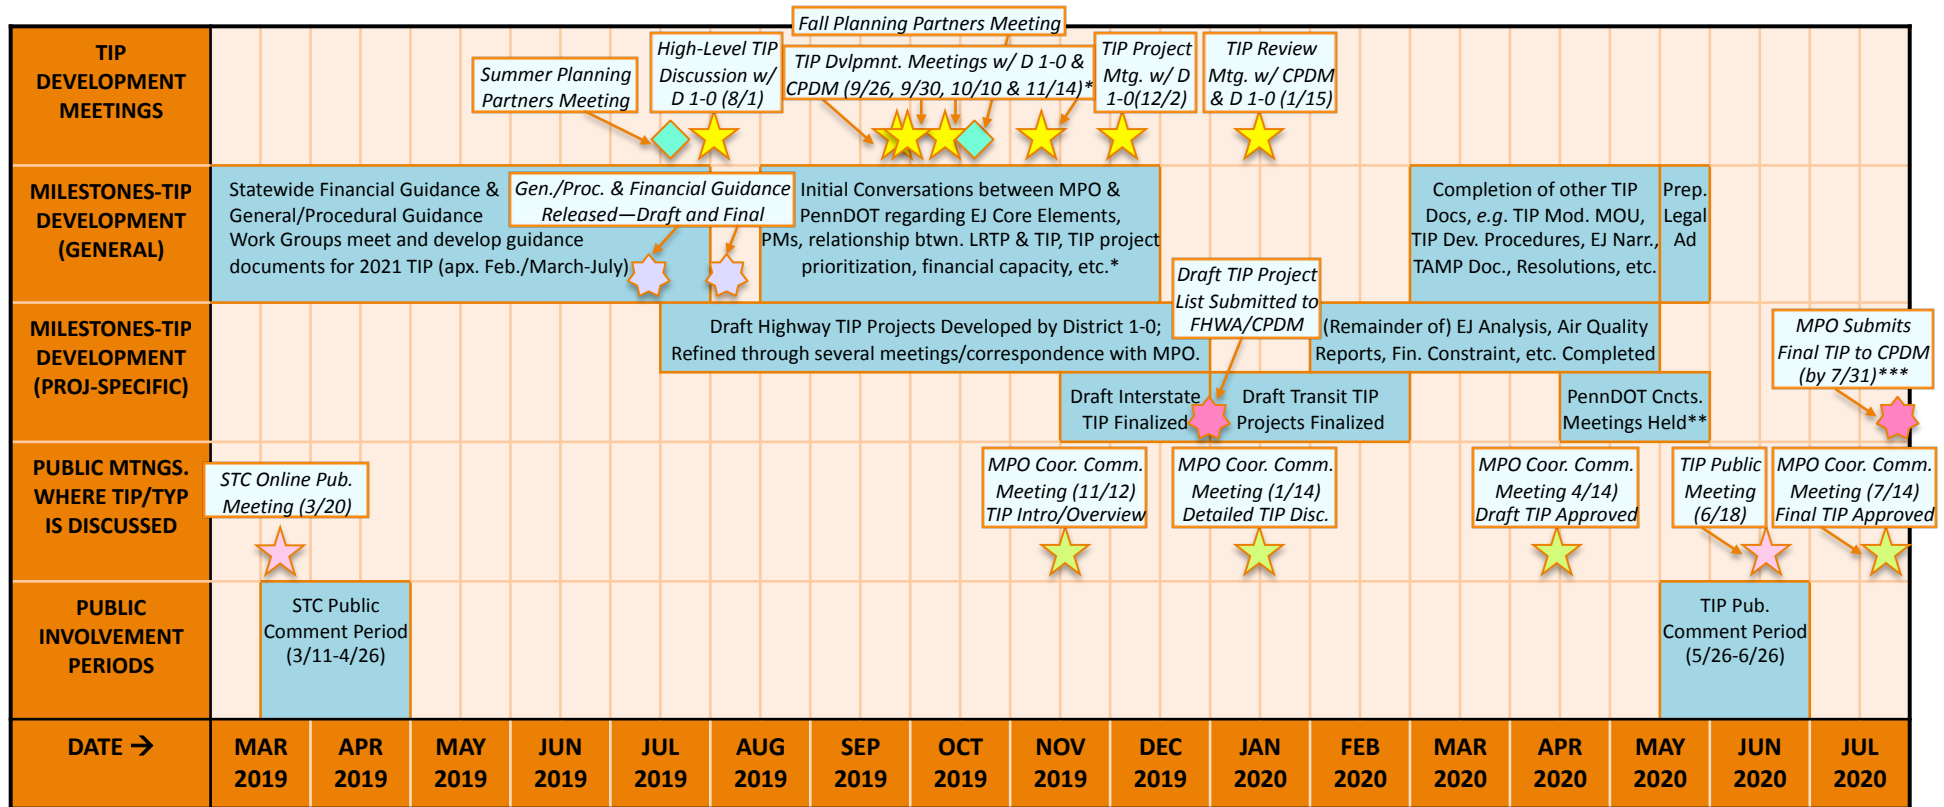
TIP DEVELOPMENT MEETINGS

Fall Planning Partners Meeting

Summer Planning Partners Meeting

High-Level TIP Discussion w/ D 1-0 (8/1)

TIP Dvlpmnt. Meetings w/ D 1-0 & CPDM (9/26, 9/30, 10/10 & 11/14)*

TIP Project Mtg. w/ D 1-0(12/2)

TIP Review Mtg. w/ CPDM & D 1-0 (1/15)

MILESTONES-TIP DEVELOPMENT (GENERAL)

Statewide Financial Guidance & General/Procedural Guidance Work Groups meet and develop guidance documents for 2021 TIP (apx. Feb./March-July)

Gen./Proc. & Financial Guidance Released—Draft and Final

Initial Conversations between MPO & PennDOT regarding EJ Core Elements, PMs, relationship btwn. LRTP & TIP, TIP project prioritization, financial capacity, etc.*

Completion of other TIP Docs, *e.g.* TIP Mod. MOU, TIP Dev. Procedures, EJ Narr., TAMP Doc., Resolutions, etc.

Prep. Legal Ad

MILESTONES-TIP DEVELOPMENT (PROJ-SPECIFIC)

Draft Highway TIP Projects Developed by District 1-0; Refined through several meetings/correspondence with MPO.

Draft TIP Project List Submitted to FHWA/CPDM

(Remainder of) EJ Analysis, Air Quality Reports, Fin. Constraint, etc. Completed

MPO Submits Final TIP to CPDM (by 7/31)***

Draft Interstate TIP Finalized

Draft Transit TIP Projects Finalized

PennDOT Cncts. Meetings Held**

PUBLIC MTNGS. WHERE TIP/TYP IS DISCUSSED

STC Online Pub. Meeting (3/20)

MPO Coor. Comm. Meeting (11/12) TIP Intro/Overview

MPO Coor. Comm. Meeting (1/14) Detailed TIP Disc.

MPO Coor. Comm. Meeting 4/14) Draft TIP Approved

TIP Public Meeting (6/18)

MPO Coor. Comm. Meeting (7/14) Final TIP Approved

PUBLIC INVOLVEMENT PERIODS

STC Public Comment Period (3/11-4/26)

TIP Pub. Comment Period (5/26-6/26)

DATE →

| MAR 2019 | APR 2019 | MAY 2019 | JUN 2019 | JUL 2019 | AUG 2019 | SEP 2019 | OCT 2019 | NOV 2019 | DEC 2019 | JAN 2020 | FEB 2020 | MAR 2020 | APR 2020 | MAY 2020 | JUN 2020 | JUL 2020 |
|---|---|---|---|---|---|---|---|---|---|---|---|---|---|---|---|---|